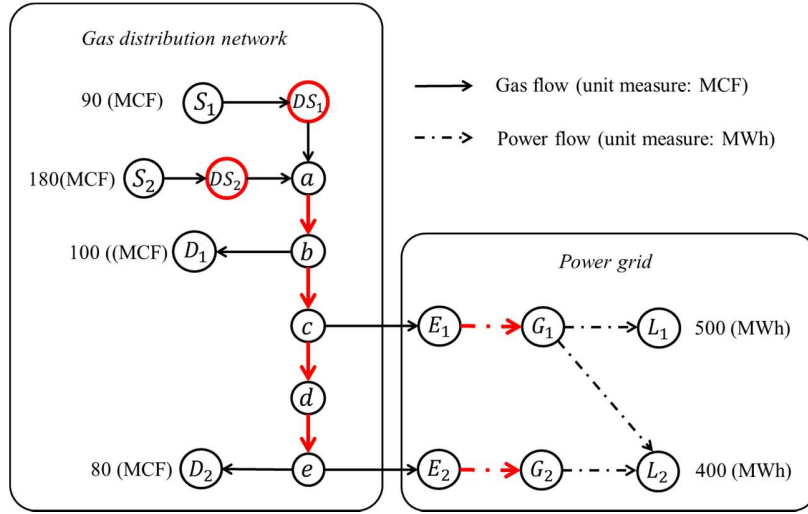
Gas distribution network

90 (MCF) $S_1$ $DS_1$

180(MCF) $S_2$ $DS_2$ $a$

100 ((MCF) $D_1$ $b$

$c$

$d$

80 (MCF) $D_2$ $e$

Gas flow (unit measure: MCF)

Power flow (unit measure: MWh)

Power grid

$E_1$ $G_1$ $L_1$ 500 (MWh)

$E_2$ $G_2$ $L_2$ 400 (MWh)